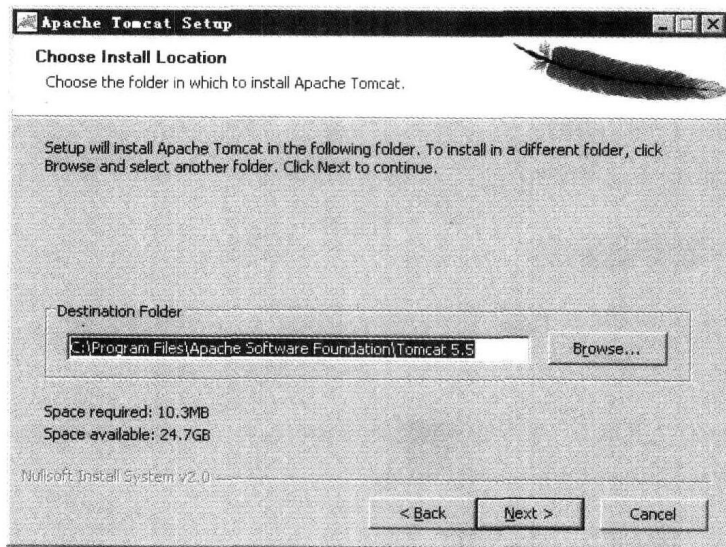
Apache Tomcat Setup

Choose Install Location

Choose the folder in which to install Apache Tomcat.

Setup will install Apache Tomcat in the following folder. To install in a different folder, click Browse and select another folder. Click Next to continue.

Destination Folder

C:\Program Files\Apache Software Foundation\Tomcat 5.5

Browse...

Space required: 10.3MB
Space available: 24.7GB

Nullsoft Install System v2.0

< Back

Next >

Cancel